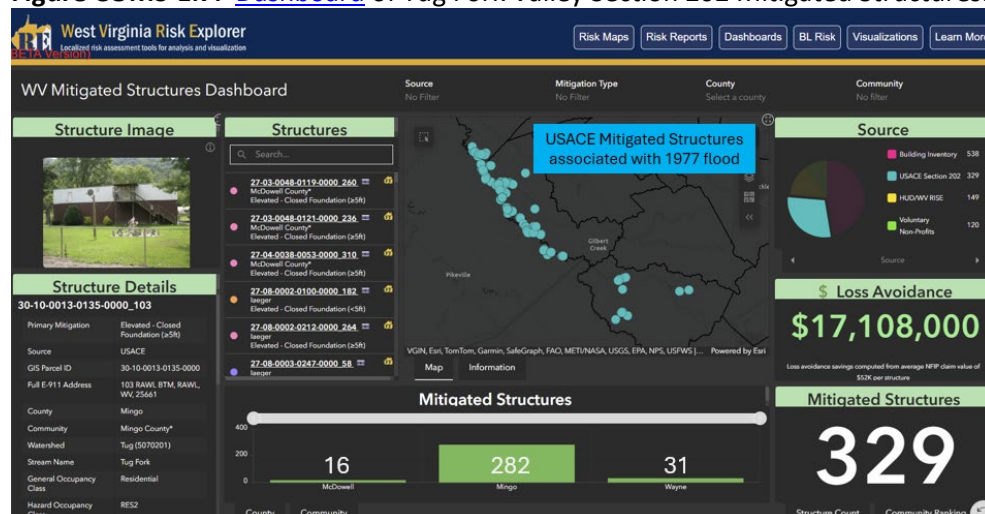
Figure ES.6-1.4 Dashboard of Tug Fork Valley Section 202 Mitigated Structures

West Virginia Risk Explorer
Localized risk assessment tools for analysis and visualization
BETA Version

Risk Maps | Risk Reports | Dashboards | BL Risk | Visualizations | Learn More

WV Mitigated Structures Dashboard

Source
No Filter

Mitigation Type
No Filter

County
Select a county

Community
No filter

Structure Image

Structures

Search...

27-03-0048-0119-0000_260
McDowell County*
Elevated - Closed Foundation (≥5ft)

27-03-0048-0121-0000_236
McDowell County*
Elevated - Closed Foundation (≥5ft)

27-04-0038-0053-0000_310
McDowell County*
Elevated - Closed Foundation (≥5ft)

27-08-0002-0100-0000_182
Iaeger
Elevated - Closed Foundation (<5ft)

27-08-0002-0212-0000_264
Iaeger
Elevated - Closed Foundation (≥5ft)

27-08-0003-0247-0000_58
Iaeger

USACE Mitigated Structures associated with 1977 flood

Gilbert Creek

Pikeville

VGIN, Esri, TomTom, Garmin, SafeGraph, FAO, METI/NASA, USGS, EPA, NPS, USFWS | ... Powered by Esri

Map | Information

Source

Building Inventory 538
USACE Section 202 329
HUD/WV RISE 149
Voluntary Non-Profits 120

Source

$ Loss Avoidance
$17,108,000
Loss avoidance savings computed from average NFIP claim value of $52K per structure

Structure Details
30-10-0013-0135-0000_103

| | |
|---|---|
| Primary Mitigation | Elevated - Closed Foundation (≥5ft) |
| Source | USACE |
| GIS Parcel ID | 30-10-0013-0135-0000 |
| Full E-911 Address | 103 RAWL BTM, RAWL, WV, 25661 |
| County | Mingo |
| Community | Mingo County* |
| Watershed | Tug (5070201) |
| Stream Name | Tug Fork |
| General Occupancy Class | Residential |
| Hazard Occupancy Class | RES2 |

Mitigated Structures

400
200
0

16
McDowell

282
Mingo

31
Wayne

County | Community

Mitigated Structures
329

Structure Count | Community Ranking